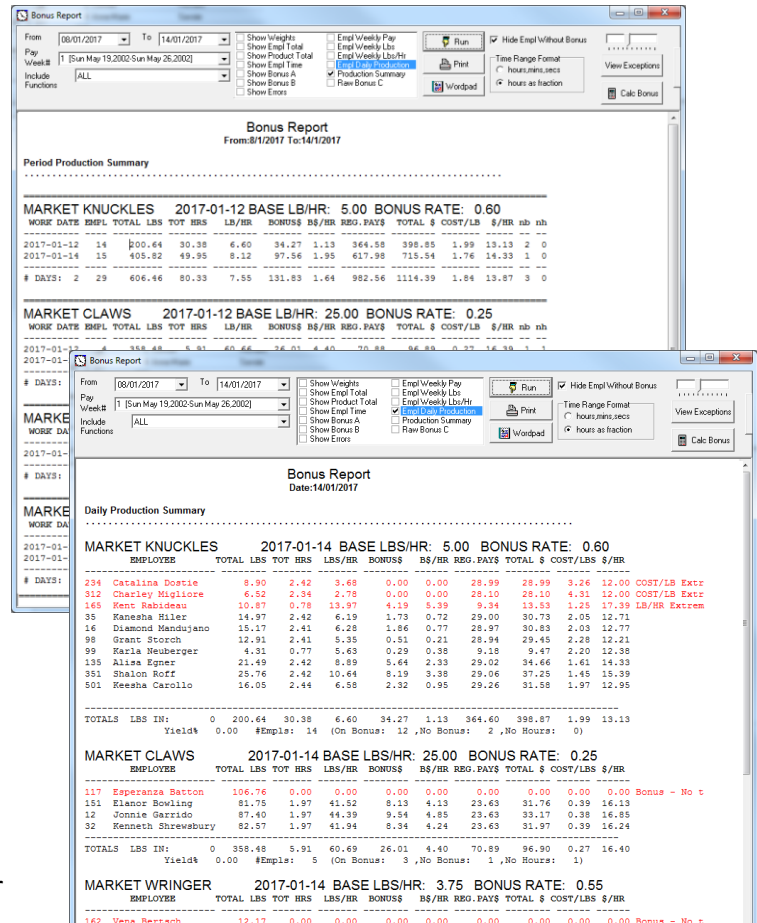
Bonus Report

From 08/01/2017 To 14/01/2017
Pay Week# 1 [Sun May 19,2002-Sun May 26,2002]
Include Functions ALL

Show Weights
Show Empl Total
Show Product Total
Show Empl Time
Show Bonus A
Show Bonus B
Show Errors
Empl Weekly Pay
Empl Weekly Lbs
Empl Weekly Lbs/Hr
Empl Daily Production
Production Summary
Raw Bonus C

Run
Print
Wordpad
Hide Empl Without Bonus
Time Range Format
hours,mins,secs
hours as fraction
View Exceptions
Calc Bonus

Bonus Report
From:8/1/2017 To:14/1/2017

Period Production Summary

MARKET KNUCKLES 2017-01-12 BASE LB/HR: 5.00 BONUS RATE: 0.60

| WORK DATE | EMPL | TOTAL LBS | TOT HRS | LB/HR | BONUS$ | B$/HR | REG.PAY$ | TOTAL $ | COST/LB | $/HR | nb | nh |
|---|---|---|---|---|---|---|---|---|---|---|---|---|
| 2017-01-12 | 14 | 200.64 | 30.38 | 6.60 | 34.27 | 1.13 | 364.58 | 398.85 | 1.99 | 13.13 | 2 | 0 |
| 2017-01-14 | 15 | 405.82 | 49.95 | 8.12 | 97.56 | 1.95 | 617.98 | 715.54 | 1.76 | 14.33 | 1 | 0 |
| # DAYS: 2 | 29 | 606.46 | 80.33 | 7.55 | 131.83 | 1.64 | 982.56 | 1114.39 | 1.84 | 13.87 | 3 | 0 |

MARKET CLAWS 2017-01-12 BASE LB/HR: 25.00 BONUS RATE: 0.25

| WORK DATE | EMPL | TOTAL LBS | TOT HRS | LB/HR | BONUS$ | B$/HR | REG.PAY$ | TOTAL $ | COST/LB | $/HR | nb | nh |
|---|---|---|---|---|---|---|---|---|---|---|---|---|

2017-01-1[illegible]
2017-01-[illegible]
# DAYS:
MARKE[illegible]
WORK DA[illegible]
2017-01-
# DAYS:
MARKE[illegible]
WORK DA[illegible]
2017-01-
2017-01-
# DAYS:

Bonus Report

From 08/01/2017 To 14/01/2017
Pay Week# 1 [Sun May 19,2002-Sun May 26,2002]
Include Functions ALL

Show Weights
Show Empl Total
Show Product Total
Show Empl Time
Show Bonus A
Show Bonus B
Show Errors
Empl Weekly Pay
Empl Weekly Lbs
Empl Weekly Lbs/Hr
Empl Daily Production
Production Summary
Raw Bonus C

Run
Print
Wordpad
Hide Empl Without Bonus
Time Range Format
hours,mins,secs
hours as fraction
View Exceptions
Calc Bonus

Bonus Report
Date:14/01/2017

Daily Production Summary

MARKET KNUCKLES 2017-01-14 BASE LBS/HR: 5.00 BONUS RATE: 0.60

| | EMPLOYEE | TOTAL LBS | TOT HRS | LBS/HR | BONUS$ | B$/HR | REG.PAY$ | TOTAL $ | COST/LBS | $/HR | |
|---|---|---|---|---|---|---|---|---|---|---|---|
| 234 | Catalina Dostie | 8.90 | 2.42 | 3.68 | 0.00 | 0.00 | 28.99 | 28.99 | 3.26 | 12.00 | COST/LB Extr |
| 312 | Charley Migliore | 6.52 | 2.34 | 2.78 | 0.00 | 0.00 | 28.10 | 28.10 | 4.31 | 12.00 | COST/LB Extr |
| 165 | Kent Rabideau | 10.87 | 0.78 | 13.97 | 4.19 | 5.39 | 9.34 | 13.53 | 1.25 | 17.39 | LB/HR Extrem |
| 35 | Kanesha Hiler | 14.97 | 2.42 | 6.19 | 1.73 | 0.72 | 29.00 | 30.73 | 2.05 | 12.71 | |
| 16 | Diamond Mandujano | 15.17 | 2.41 | 6.28 | 1.86 | 0.77 | 28.97 | 30.83 | 2.03 | 12.77 | |
| 98 | Grant Storch | 12.91 | 2.41 | 5.35 | 0.51 | 0.21 | 28.94 | 29.45 | 2.28 | 12.21 | |
| 99 | Karla Neuberger | 4.31 | 0.77 | 5.63 | 0.29 | 0.38 | 9.18 | 9.47 | 2.20 | 12.38 | |
| 135 | Alisa Egner | 21.49 | 2.42 | 8.89 | 5.64 | 2.33 | 29.02 | 34.66 | 1.61 | 14.33 | |
| 351 | Shalon Roff | 25.76 | 2.42 | 10.64 | 8.19 | 3.38 | 29.06 | 37.25 | 1.45 | 15.39 | |
| 501 | Keesha Carollo | 16.05 | 2.44 | 6.58 | 2.32 | 0.95 | 29.26 | 31.58 | 1.97 | 12.95 | |

TOTALS LBS IN: 0 200.64 30.38 6.60 34.27 1.13 364.60 398.87 1.99 13.13
Yield% 0.00 #Empls: 14 (On Bonus: 12 ,No Bonus: 2 ,No Hours: 0)

MARKET CLAWS 2017-01-14 BASE LBS/HR: 25.00 BONUS RATE: 0.25

| | EMPLOYEE | TOTAL LBS | TOT HRS | LBS/HR | BONUS$ | B$/HR | REG.PAY$ | TOTAL $ | COST/LBS | $/HR | |
|---|---|---|---|---|---|---|---|---|---|---|---|
| 117 | Esperanza Batton | 106.76 | 0.00 | 0.00 | 0.00 | 0.00 | 0.00 | 0.00 | 0.00 | 0.00 | Bonus - No t |
| 151 | Elanor Bowling | 81.75 | 1.97 | 41.52 | 8.13 | 4.13 | 23.63 | 31.76 | 0.39 | 16.13 | |
| 12 | Jonnie Garrido | 87.40 | 1.97 | 44.39 | 9.54 | 4.85 | 23.63 | 33.17 | 0.38 | 16.85 | |
| 32 | Kenneth Shrewsbury | 82.57 | 1.97 | 41.94 | 8.34 | 4.24 | 23.63 | 31.97 | 0.39 | 16.24 | |

TOTALS LBS IN: 0 358.48 5.91 60.69 26.01 4.40 70.89 96.90 0.27 16.40
Yield% 0.00 #Empls: 5 (On Bonus: 3 ,No Bonus: 1 ,No Hours: 1)

MARKET WRINGER 2017-01-14 BASE LBS/HR: 3.75 BONUS RATE: 0.55

| | EMPLOYEE | TOTAL LBS | TOT HRS | LBS/HR | BONUS$ | B$/HR | REG.PAY$ | TOTAL $ | COST/LBS | $/HR | |
|---|---|---|---|---|---|---|---|---|---|---|---|
| 162 | Vena Bertsch | 12.17 | 0.00 | 0.00 | 0.00 | 0.00 | 0.00 | 0.00 | 0.00 | 0.00 | Bonus - No t |